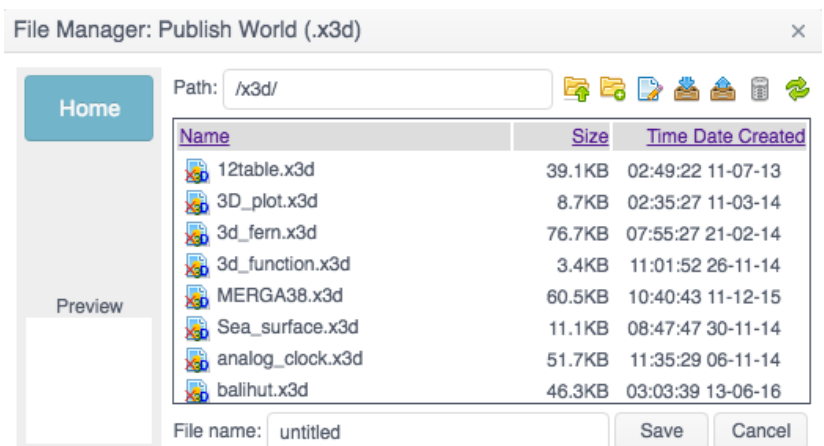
File Manager: Publish World (.x3d)

×

Home

Preview

Path: /x3d/

| Name | Size | Time Date Created |
|---|---|---|
| 12table.x3d | 39.1KB | 02:49:22 11-07-13 |
| 3D_plot.x3d | 8.7KB | 02:35:27 11-03-14 |
| 3d_fern.x3d | 76.7KB | 07:55:27 21-02-14 |
| 3d_function.x3d | 3.4KB | 11:01:52 26-11-14 |
| MERGA38.x3d | 60.5KB | 10:40:43 11-12-15 |
| Sea_surface.x3d | 11.1KB | 08:47:47 30-11-14 |
| analog_clock.x3d | 51.7KB | 11:35:29 06-11-14 |
| balihut.x3d | 46.3KB | 03:03:39 13-06-16 |

File name: untitled

Save

Cancel